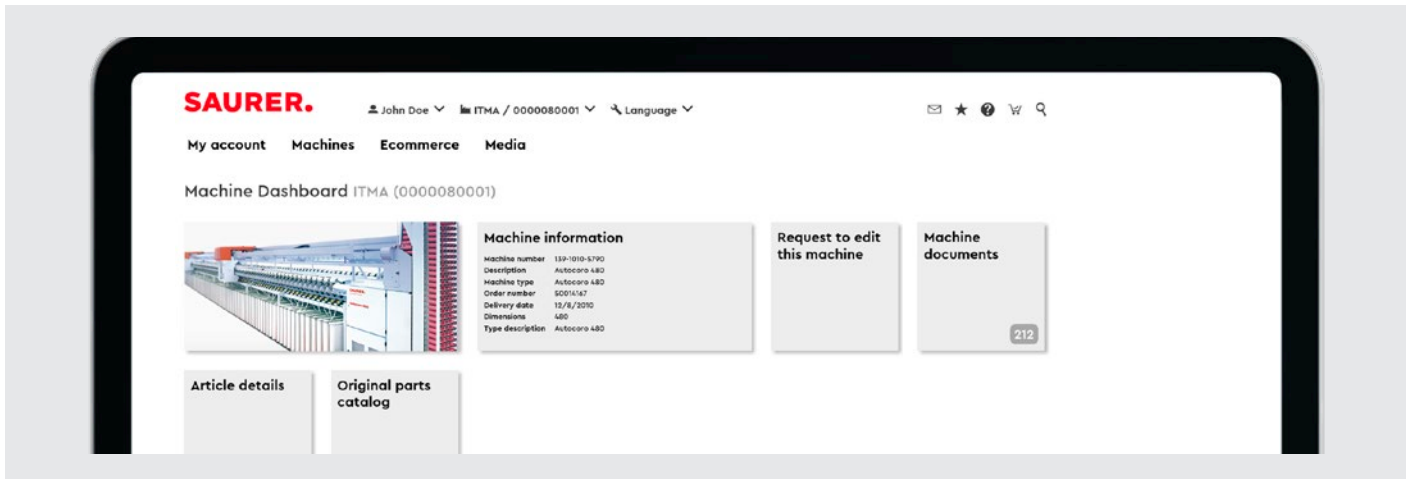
SAURER.

John Doe ITMA / 0000080001 Language

My account Machines Ecommerce Media

Machine Dashboard ITMA (0000080001)

Machine information

| | |
|---|---|
| Machine number | 139-1010-5790 |
| Description | Autocoro 480 |
| Machine type | Autocoro 480 |
| Order number | 50014167 |
| Delivery date | 13/8/2010 |
| Dimensions | 480 |
| Type description | Autocoro 480 |

Request to edit this machine

Machine documents

212

Article details

Original parts catalog